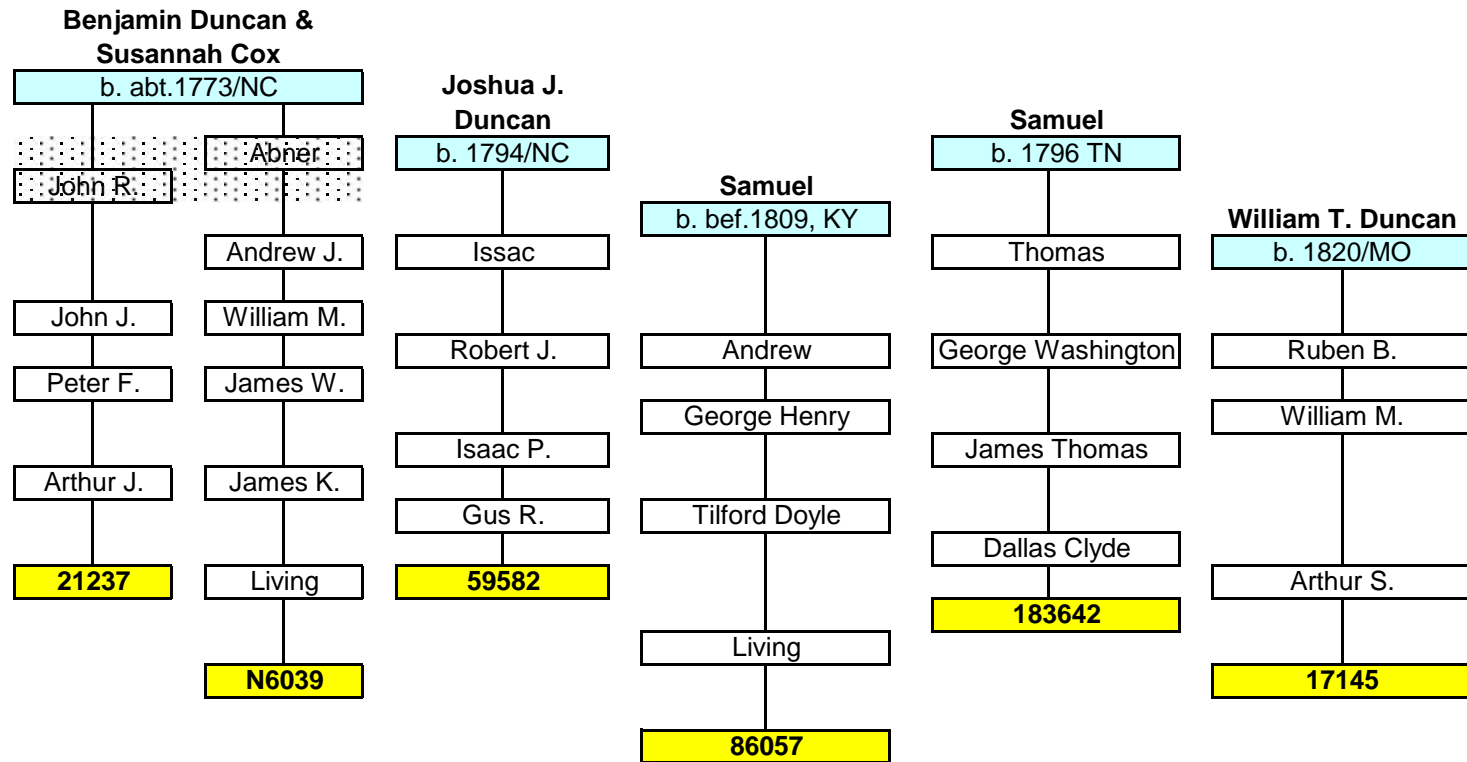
Benjamin Duncan & Susannah Cox
b. abt.1773/NC
Abner
John R.
Andrew J.
John J.
William M.
Peter F.
James W.
Arthur J.
James K.
21237
Living
N6039

Joshua J. Duncan
b. 1794/NC
Issac
Robert J.
Isaac P.
Gus R.
59582

Samuel
b. bef.1809, KY
Andrew
George Henry
Tilford Doyle
Living
86057

Samuel
b. 1796 TN
Thomas
George Washington
James Thomas
Dallas Clyde
183642

William T. Duncan
b. 1820/MO
Ruben B.
William M.
Arthur S.
17145